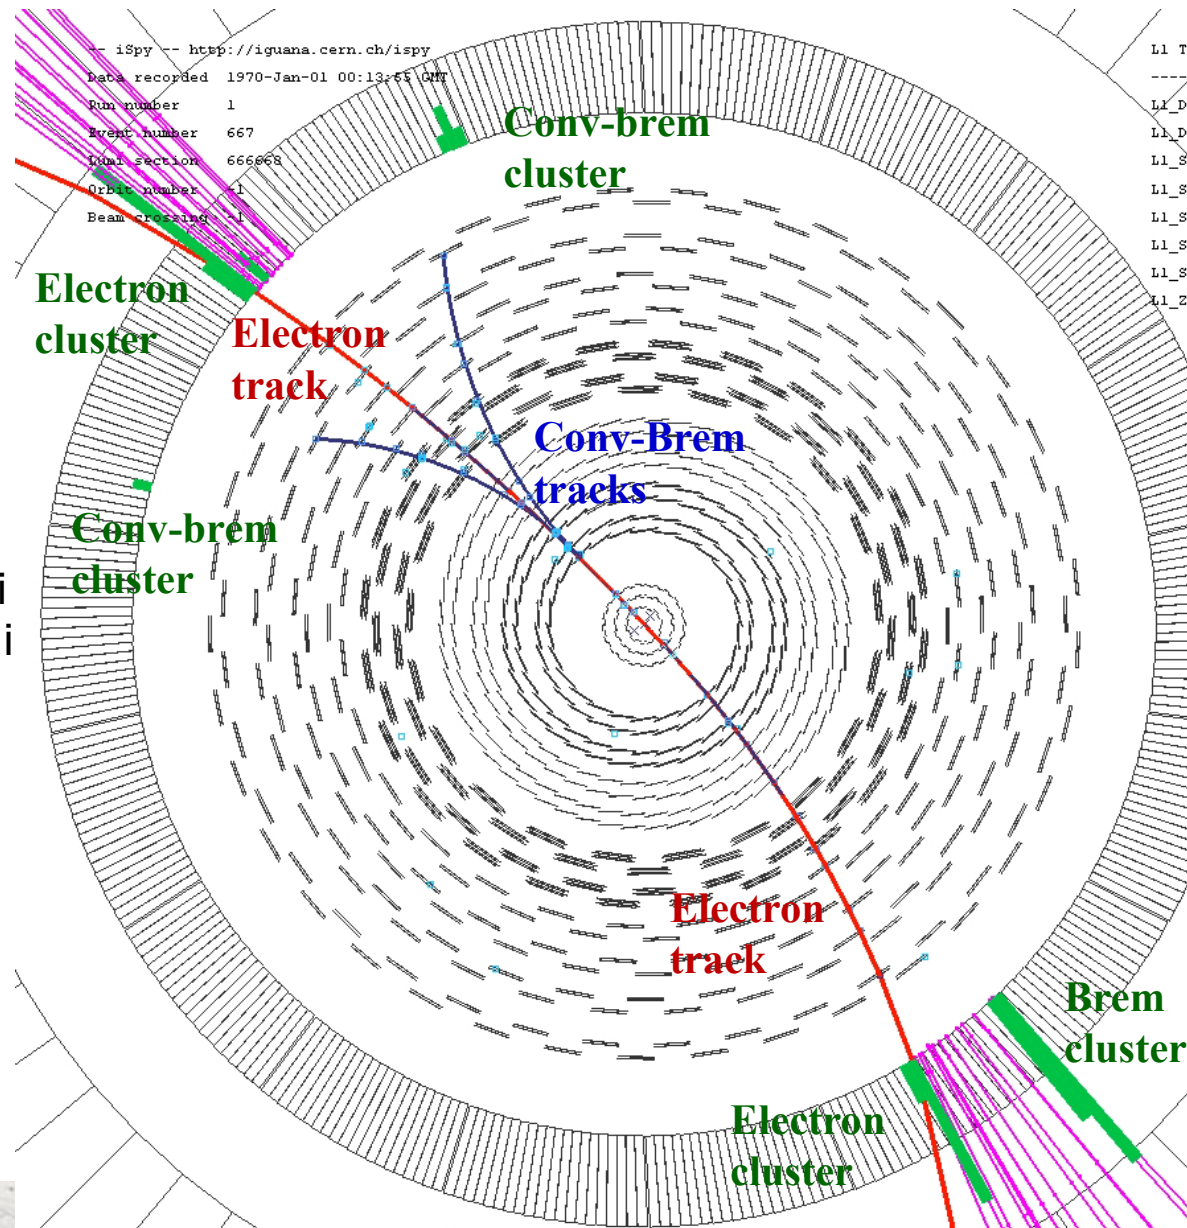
-- iSpy -- http://iguana.cern.ch/ispy
Data recorded 1970-Jan-01 00:13:55 GMT
Run number 1
Event number 667
Lumi section 666668
Orbit number -1
Beam crossing -1

L1 T
----
L1_D
L1_D
L1_S
L1_S
L1_S
L1_S
L1_S
L1_Z

Conv-brem cluster

Electron cluster

Electron track

Conv-Brem tracks

Conv-brem cluster

i
i

Electron track

Brem cluster

Electron cluster